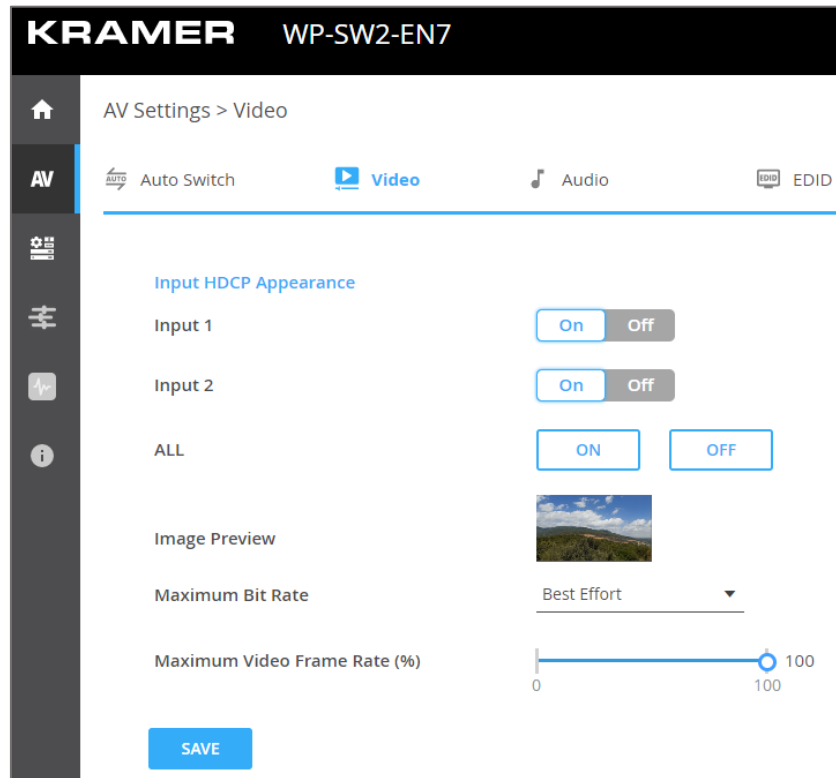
KRAMER WP-SW2-EN7

AV

AV Settings > Video

AUTO Auto Switch Video Audio EDID EDID

Input HDCP Appearance

Input 1 On Off

Input 2 On Off

ALL ON OFF

Image Preview

Maximum Bit Rate Best Effort

Maximum Video Frame Rate (%) 100

0 100

SAVE